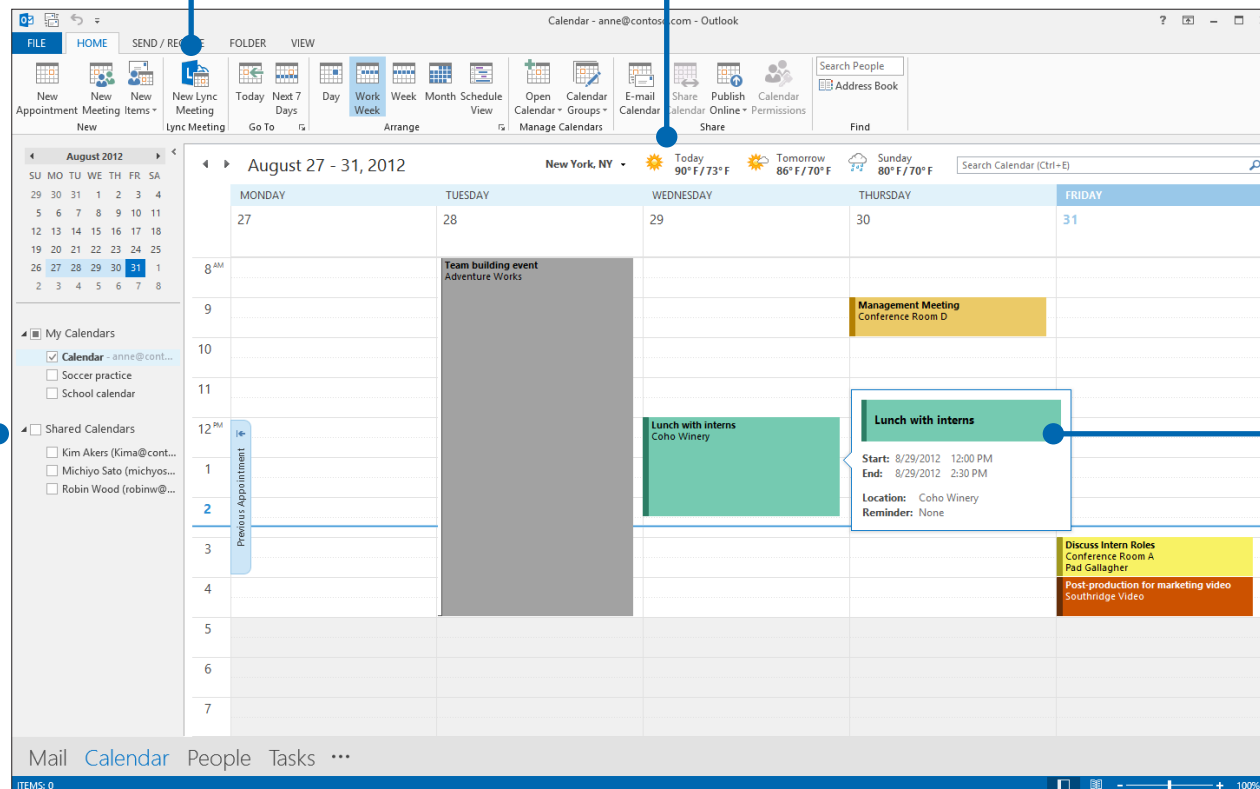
Calendar - anne@contoso.com - Outlook

? – □ ✕

FILE HOME SEND / RE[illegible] FOLDER VIEW

New Appointment New Meeting New Items New

New Lync Meeting Lync Meeting

Today Next 7 Days Go To

Day Work Week Week Month Schedule View Arrange

Open Calendar Calendar Groups Manage Calendars

E-mail Calendar Share Calendar Publish Online Calendar Permissions Share

Search People Address Book Find

August 2012

| SU | MO | TU | WE | TH | FR | SA |
|---|---|---|---|---|---|---|
| 29 | 30 | 31 | 1 | 2 | 3 | 4 |
| 5 | 6 | 7 | 8 | 9 | 10 | 11 |
| 12 | 13 | 14 | 15 | 16 | 17 | 18 |
| 19 | 20 | 21 | 22 | 23 | 24 | 25 |
| 26 | 27 | 28 | 29 | 30 | 31 | 1 |
| 2 | 3 | 4 | 5 | 6 | 7 | 8 |

My Calendars
Calendar - anne@cont...
Soccer practice
School calendar

Shared Calendars
Kim Akers (Kima@cont...
Michiyo Sato (michyos...
Robin Wood (robinw@...

August 27 - 31, 2012

New York, NY

Today 90° F / 73° F

Tomorrow 86° F / 70° F

Sunday 80° F / 70° F

Search Calendar (Ctrl+E)

| | MONDAY | TUESDAY | WEDNESDAY | THURSDAY | FRIDAY |
|---|---|---|---|---|---|
| | 27 | 28 | 29 | 30 | 31 |

8 AM
9
10
11
12 PM
1
2
3
4
5
6
7

Previous Appointment

Team building event
Adventure Works

Management Meeting
Conference Room D

Lunch with interns
Coho Winery

Lunch with interns

Start: 8/29/2012 12:00 PM
End: 8/29/2012 2:30 PM

Location: Coho Winery
Reminder: None

Discuss Intern Roles
Conference Room A
Pad Gallagher

Post-production for marketing video
Southridge Video

Mail Calendar People Tasks ···

ITEMS: 0

100%